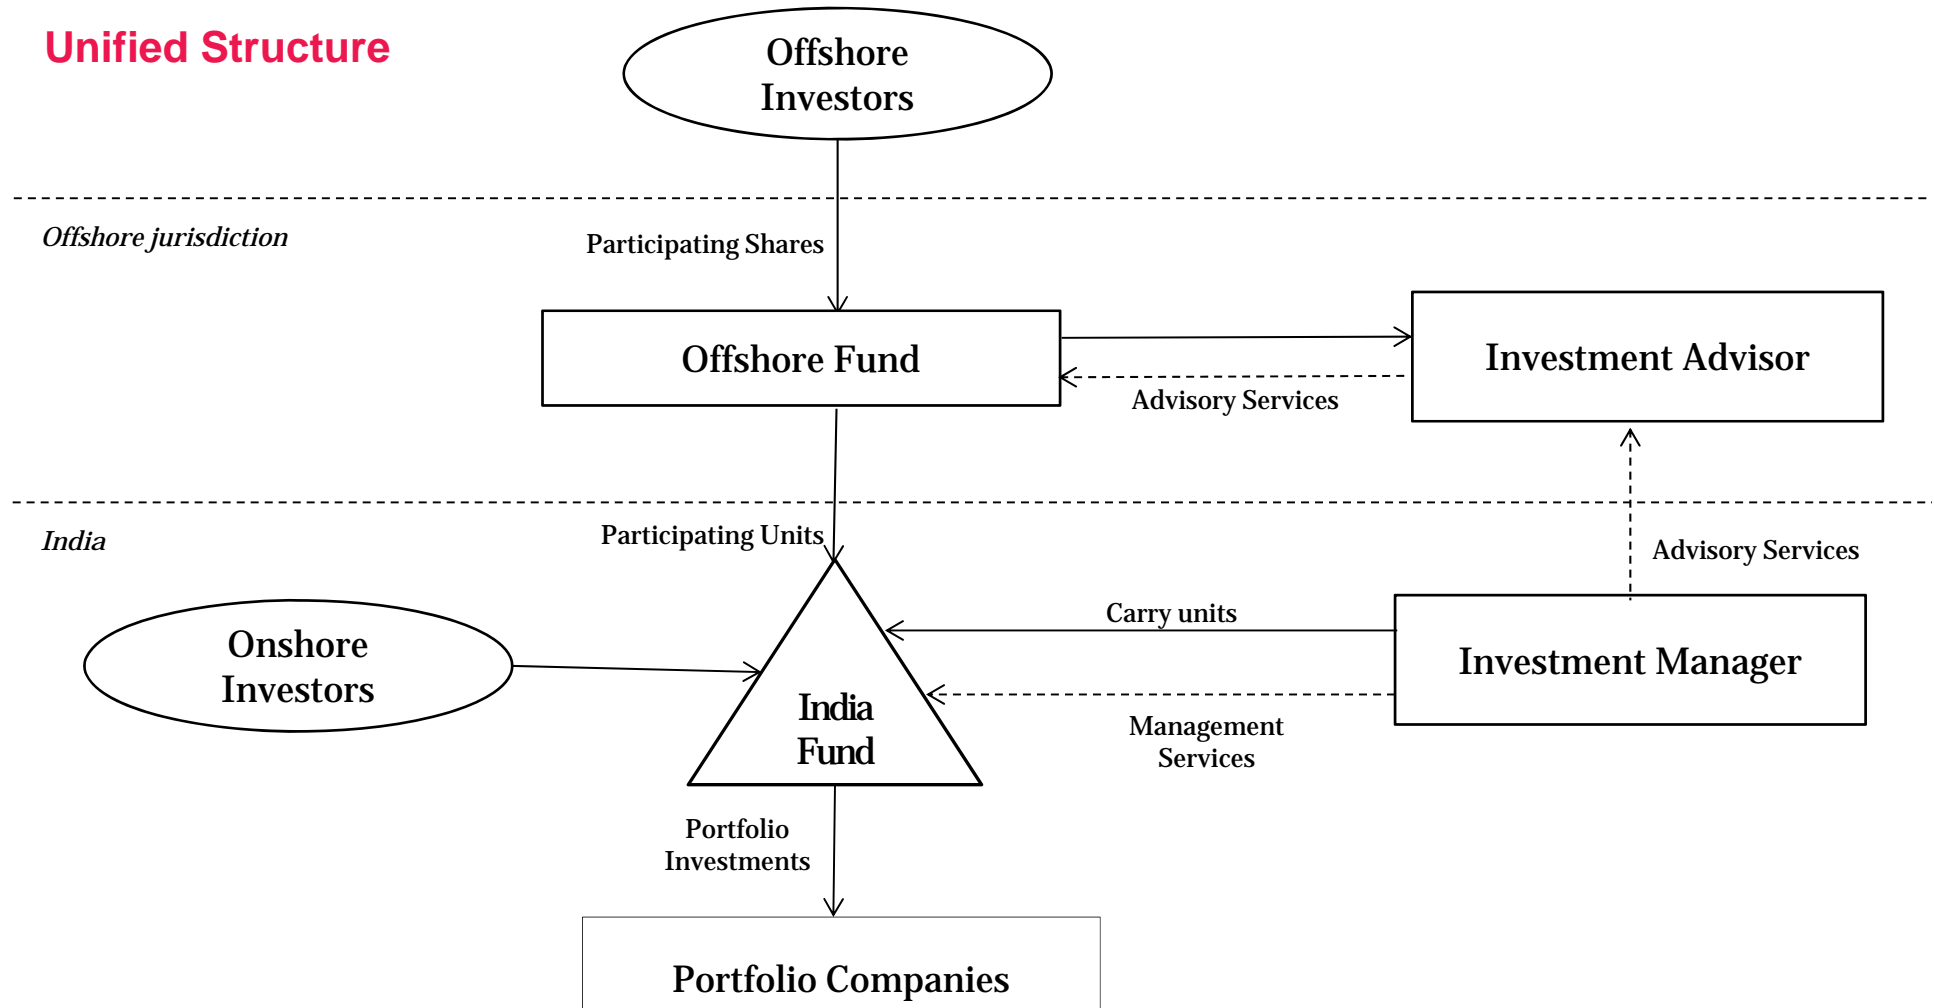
Unified Structure

Offshore Investors

Offshore jurisdiction

Participating Shares

Offshore Fund

Investment Advisor

Advisory Services

India

Participating Units

Advisory Services

Onshore Investors

Carry units

Investment Manager

India Fund

Management Services

Portfolio Investments

Portfolio Companies